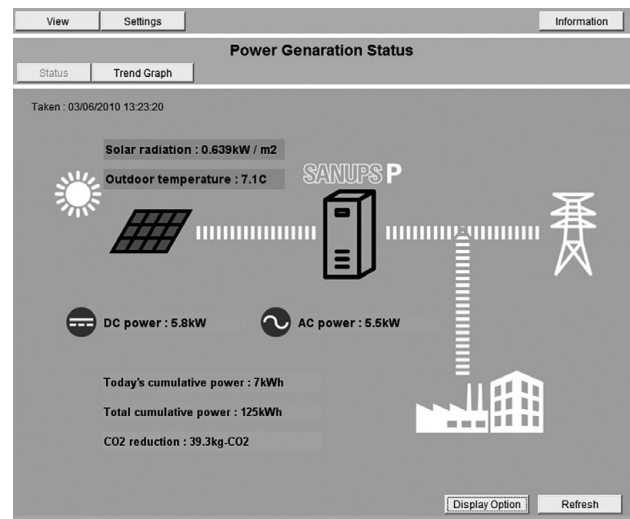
View Settings Information

Power Generation Status

Status Trend Graph

Taken : 03/06/2010 13:23:20

Solar radiation : 0.639kW / m2

Outdoor temperature : 7.1C

SANUPS P

DC power : 5.8kW

AC power : 5.5kW

Today's cumulative power : 7kWh

Total cumulative power : 125kWh

CO2 reduction : 39.3kg-CO2

Display Option Refresh